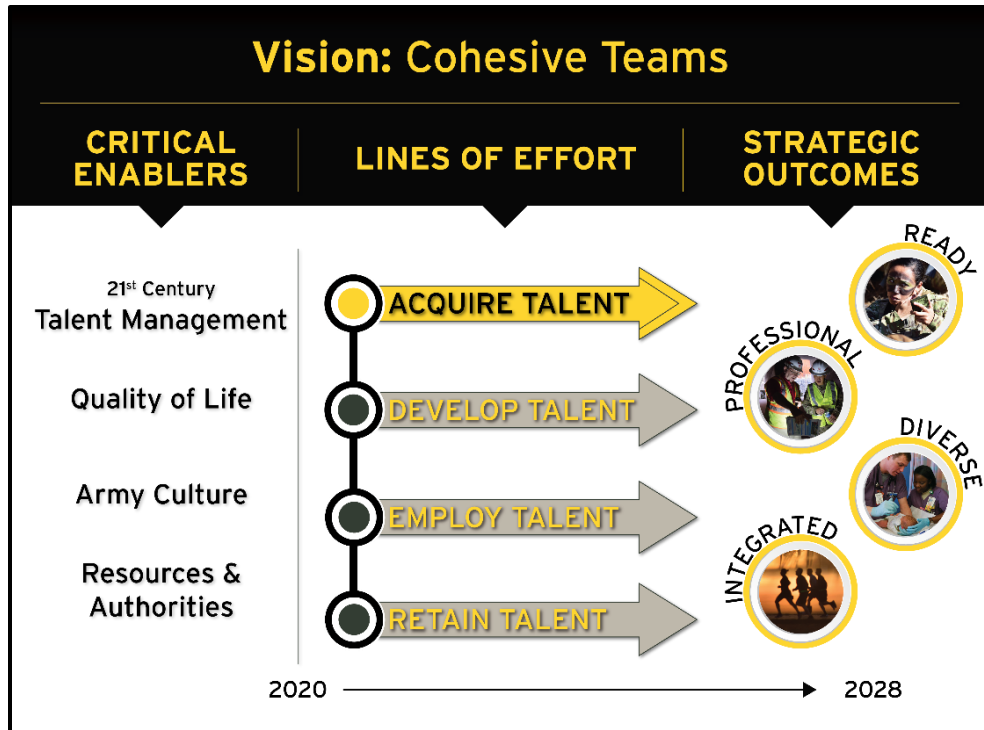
Vision: Cohesive Teams

CRITICAL ENABLERS

LINES OF EFFORT

STRATEGIC OUTCOMES

21st Century Talent Management

Quality of Life

Army Culture

Resources & Authorities

ACQUIRE TALENT

DEVELOP TALENT

EMPLOY TALENT

RETAIN TALENT

READY

PROFESSIONAL

DIVERSE

INTEGRATED

2020

2028